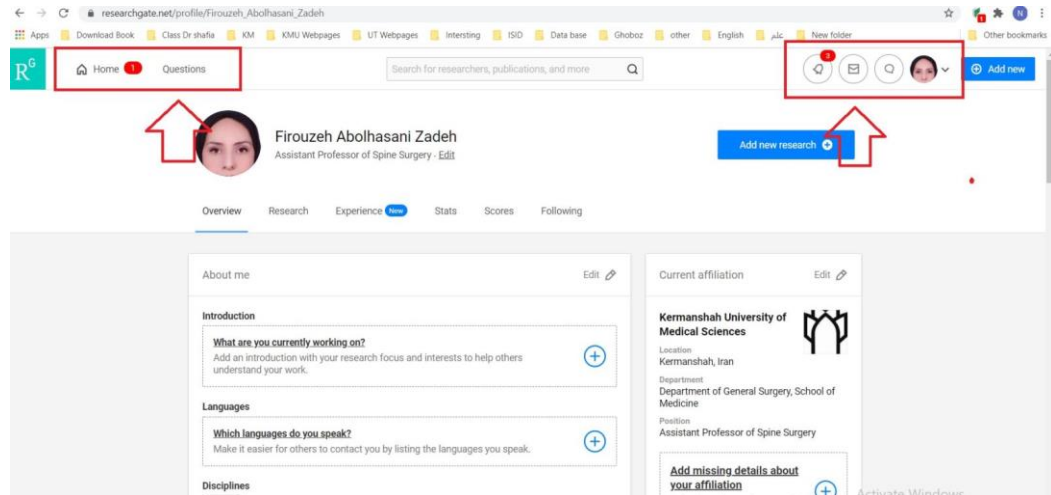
researchgate.net/profile/Firouzeh_Abolhasani_Zadeh

Apps Download Book Class Dr shafia KM KMU Webpages UT Webpages Intersting ISID Data base Ghoboz other English علم New folder Other bookmarks

R^G Home 1 Questions Search for researchers, publications, and more 3 Add new

Firouzeh Abolhasani Zadeh
Assistant Professor of Spine Surgery · Edit

Add new research

Overview Research Experience New Stats Scores Following

About me Edit

Introduction

What are you currently working on?
Add an introduction with your research focus and interests to help others understand your work.

Languages

Which languages do you speak?
Make it easier for others to contact you by listing the languages you speak.

Disciplines

Current affiliation Edit

Kermanshah University of Medical Sciences

Location
Kermanshah, Iran

Department
Department of General Surgery, School of Medicine

Position
Assistant Professor of Spine Surgery

Add missing details about your affiliation

Activate Windows